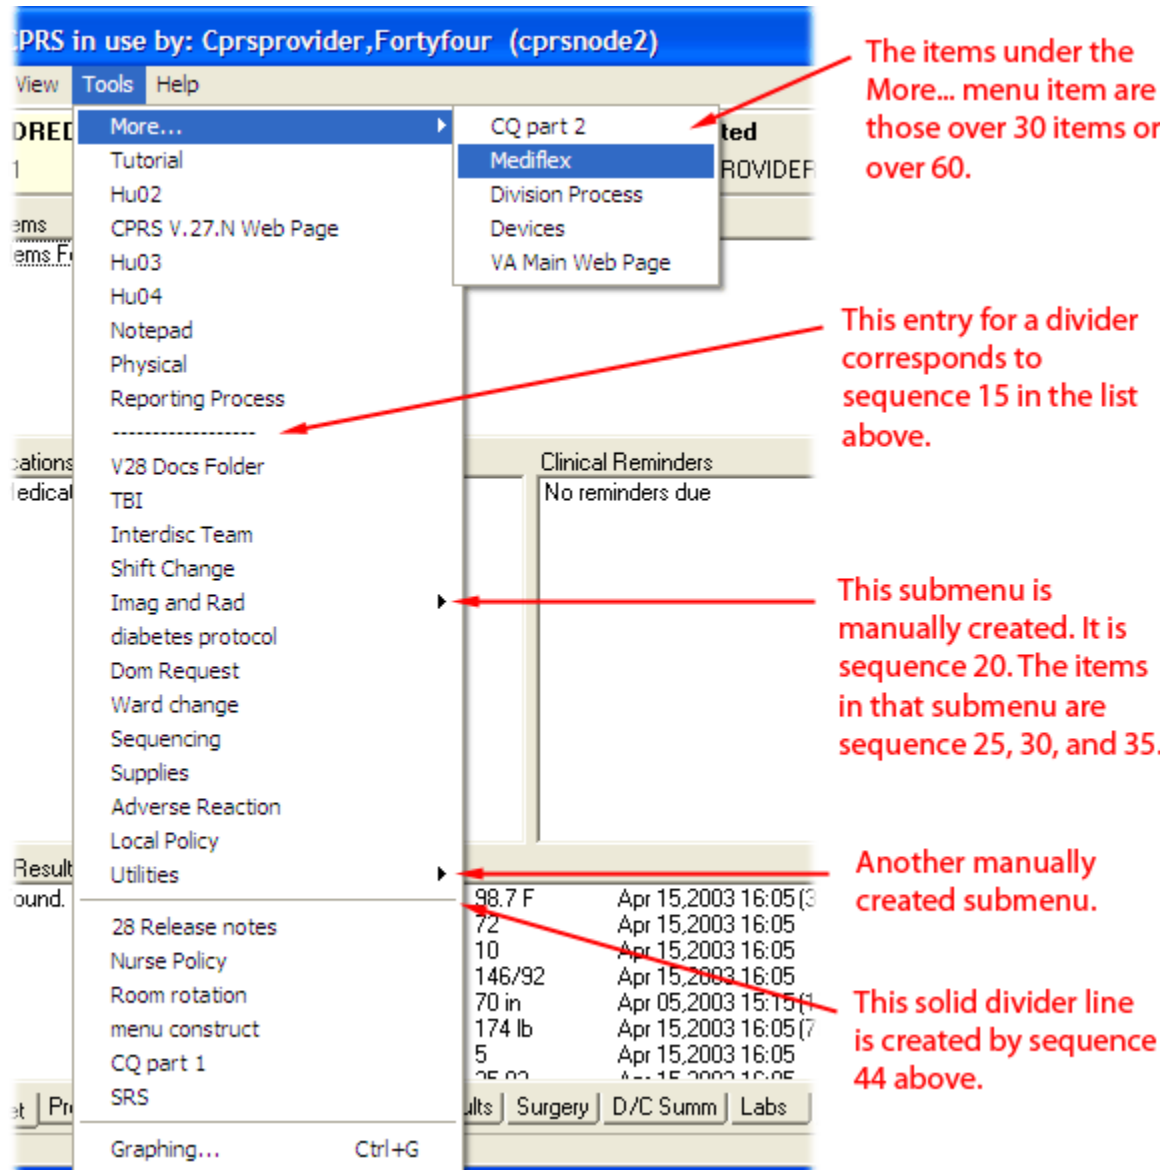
PRS in use by: Cprsprovider,Fortyfour (cprsnode2)

View Tools Help

DRED
1
ems
ems F

More...
Tutorial
Hu02
CPRS V.27.N Web Page
Hu03
Hu04
Notepad
Physical
Reporting Process
------------------
V28 Docs Folder
TBI
Interdisc Team
Shift Change
Imag and Rad
diabetes protocol
Dom Request
Ward change
Sequencing
Supplies
Adverse Reaction
Local Policy
Utilities
28 Release notes
Nurse Policy
Room rotation
menu construct
CQ part 1
SRS
Graphing... Ctrl+G

CQ part 2
Mediflex
Division Process
Devices
VA Main Web Page

ted
ROVIDER

cations
edical

Clinical Reminders
No reminders due

Result
ound.

98.7 F Apr 15,2003 16:05 (
72 Apr 15,2003 16:05
10 Apr 15,2003 16:05
146/92 Apr 15,2003 16:05
70 in Apr 05,2003 15:15 (
174 lb Apr 15,2003 16:05 (
5 Apr 15,2003 16:05

et Pr ults Surgery D/C Summ Labs

The items under the More... menu item are those over 30 items or over 60.

This entry for a divider corresponds to sequence 15 in the list above.

This submenu is manually created. It is sequence 20. The items in that submenu are sequence 25, 30, and 35.

Another manually created submenu.

This solid divider line is created by sequence 44 above.